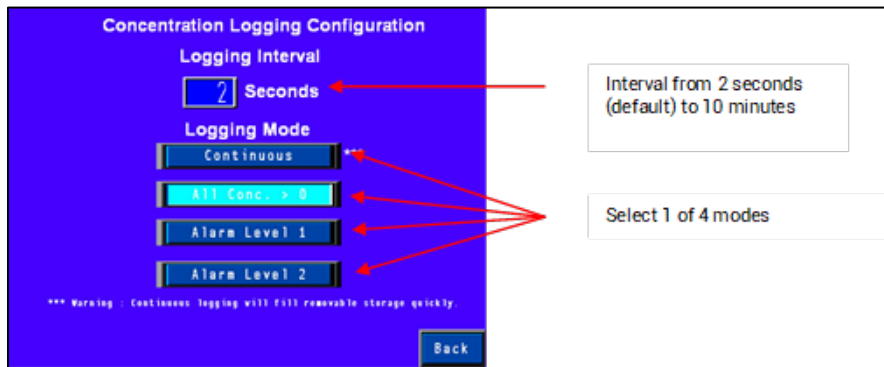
Concentration Logging Configuration

Logging Interval

2 Seconds

Logging Mode

Continuous ***

All Conc. > 0

Alarm Level 1

Alarm Level 2

*** Warning : Continuous logging will fill removable storage quickly.

Back

Interval from 2 seconds (default) to 10 minutes

Select 1 of 4 modes